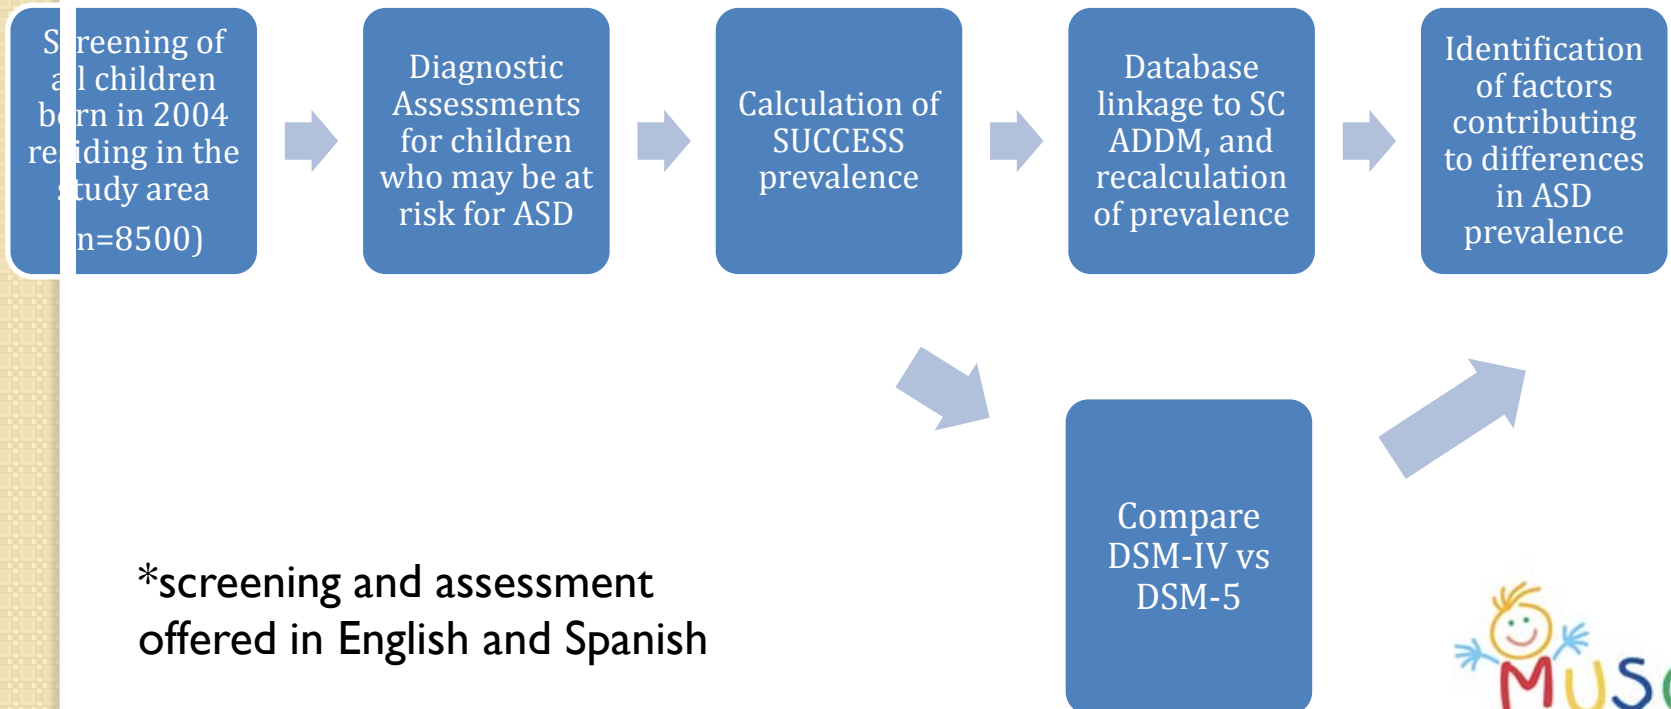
S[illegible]reening of a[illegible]l children b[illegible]rn in 2004 re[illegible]iding in the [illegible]tudy area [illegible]n=8500)

Diagnostic Assessments for children who may be at risk for ASD

Calculation of SUCCESS prevalence

Database linkage to SC ADDM, and recalculation of prevalence

Identification of factors contributing to differences in ASD prevalence

Compare DSM-IV vs DSM-5

*screening and assessment offered in English and Spanish

MUS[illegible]